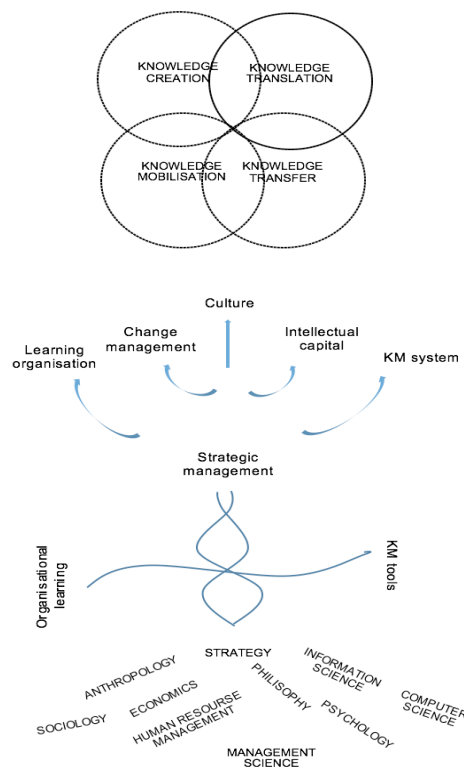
KNOWLEDGE CREATION

KNOWLEDGE TRANSLATION

KNOWLEDGE MOBILISATION

KNOWLEDGE TRANSFER

Culture

Change management

Intellectual capital

Learning organisation

KM system

Strategic management

Organisational learning

KM tools

STRATEGY

ANTHROPOLOGY

INFORMATION SCIENCE

ECONOMICS

PHILISOPHY

COMPUTER SCIENCE

SOCIOLOGY

HUMAN RESOURSE MANAGEMENT

PSYCHOLOGY

MANAGEMENT SCIENCE